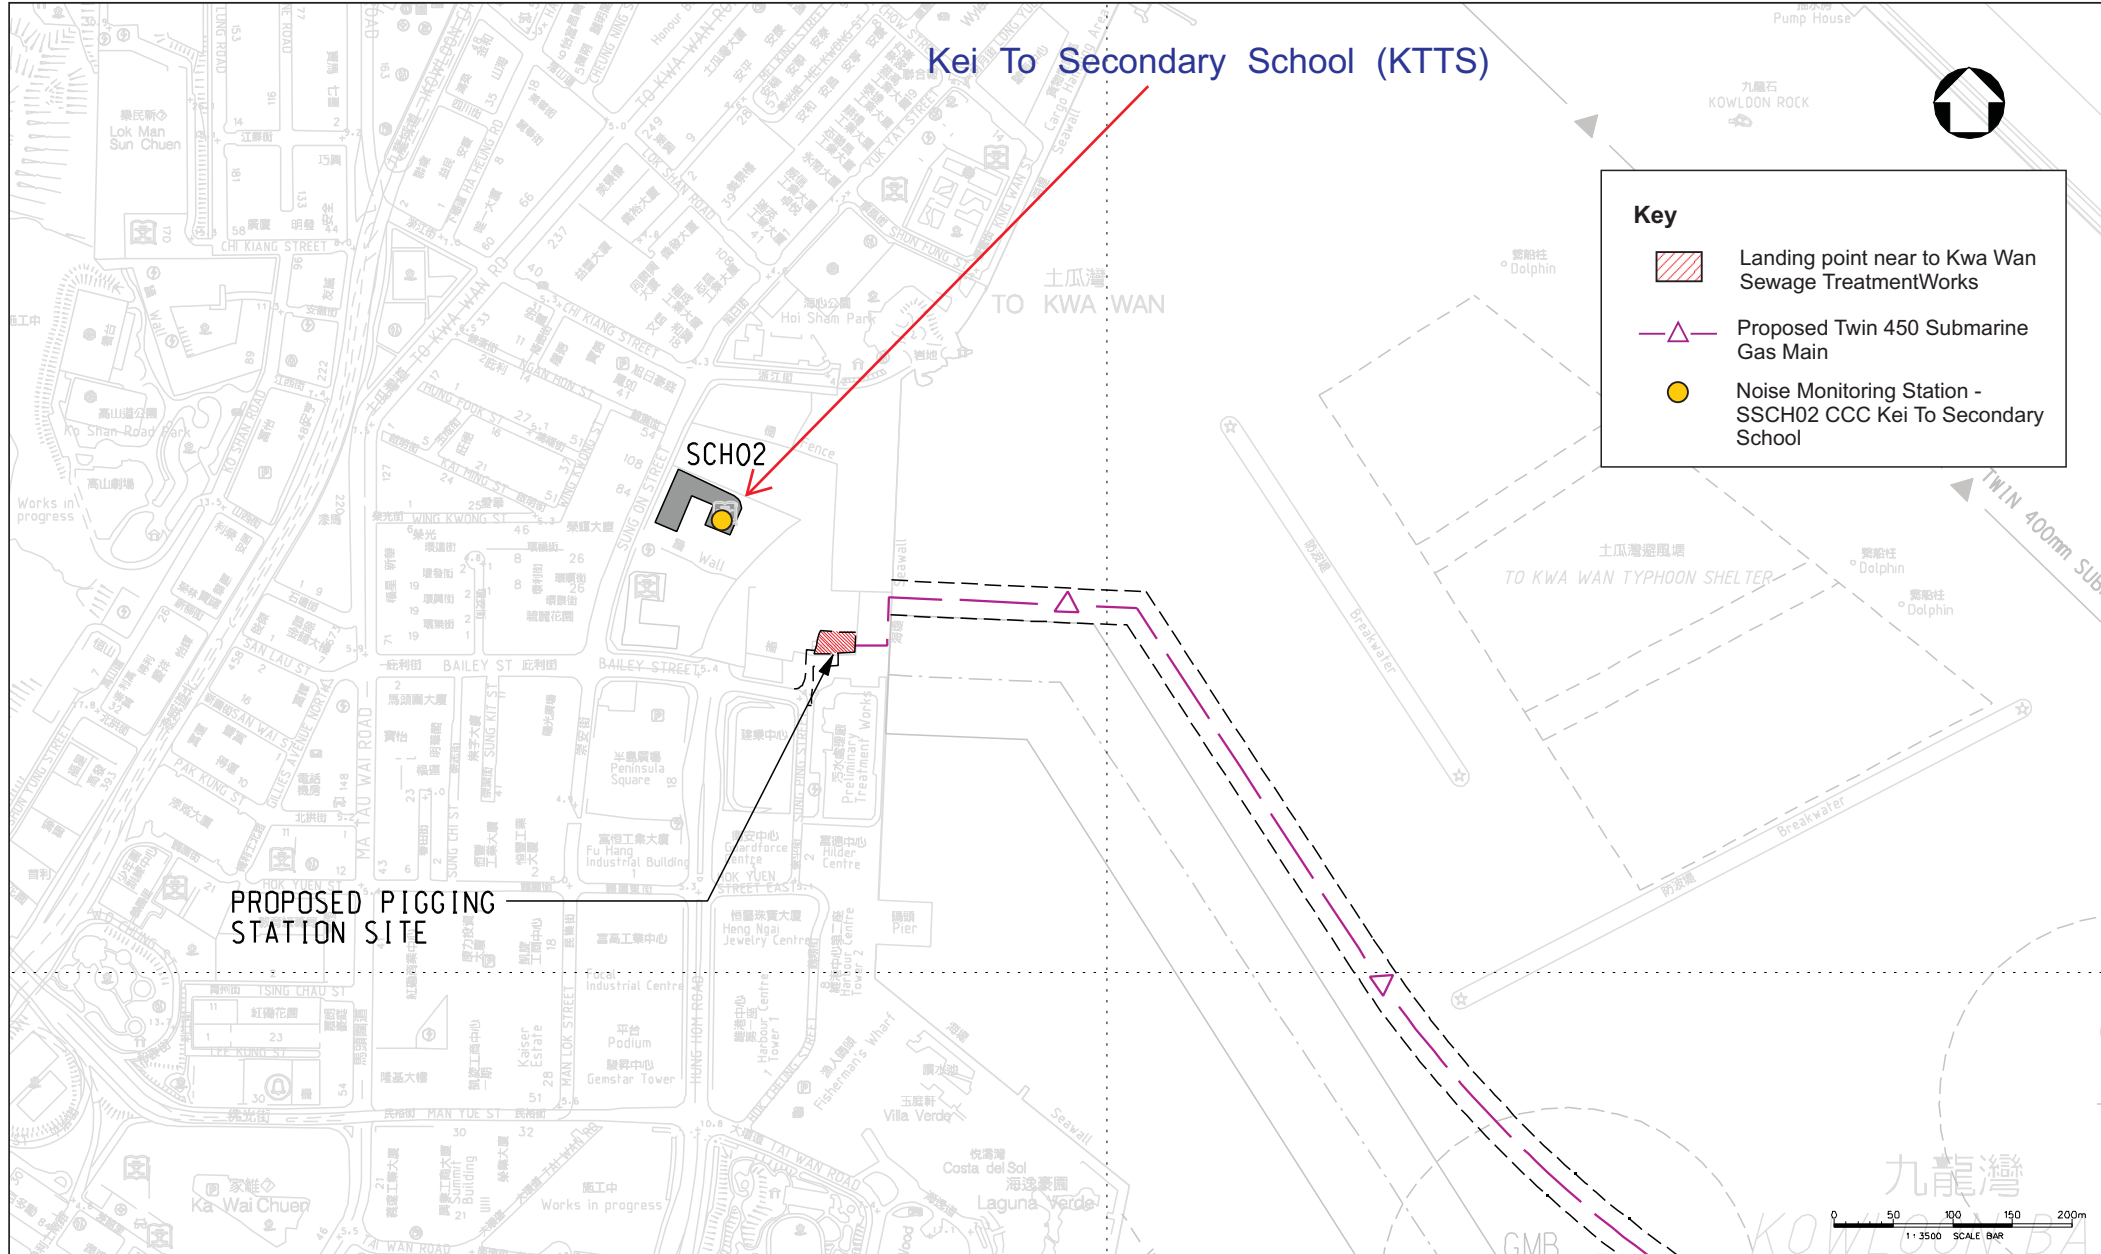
Kei To Secondary School (KTTS)

Key

Landing point near to Kwa Wan Sewage TreatmentWorks

Proposed Twin 450 Submarine Gas Main

Noise Monitoring Station - SSCH02 CCC Kei To Secondary School

SCH02

PROPOSED PIGGING STATION SITE

土瓜灣
TO KWA WAN

土瓜灣避風塘
TO KWA WAN TYPHOON SHELTER

KOWLOON ROCK
Pump House
Dolphin
Dolphin
Dolphin
Breakwater
Breakwater
TWIN 400mm SUB

Lok Man Sun Chuen
CHI KIANG STREET
TO KWA WAN RD
Hoi Sham Park
Ko Shan Road Park
Works in progress
WING KWONG ST
BAILEY ST
BAILEY STREET
SUNG ON STREET
MA TAU WAI ROAD
Peninsula Square
Fu Hang Industrial Building
Guardforce Centre
Hilder Centre
Preliminary Treatment Works
Heng Ngai Jewelry Centre
Pier
TSING CHAU ST
MAN YUE ST
Kaiser Estate
Podium
Gemstar Tower
Harbour Centre Tower 1
Fisherman's Wharf
Villa Verde
Seawall
Costa del Sol
Laguna Verde
Ka Wai Chuen
Works in progress
TAI WAN ROAD
Wall
Fence
Seawall
GMB

九龍灣

0 50 100 150 200m
1:3500 SCALE BAR